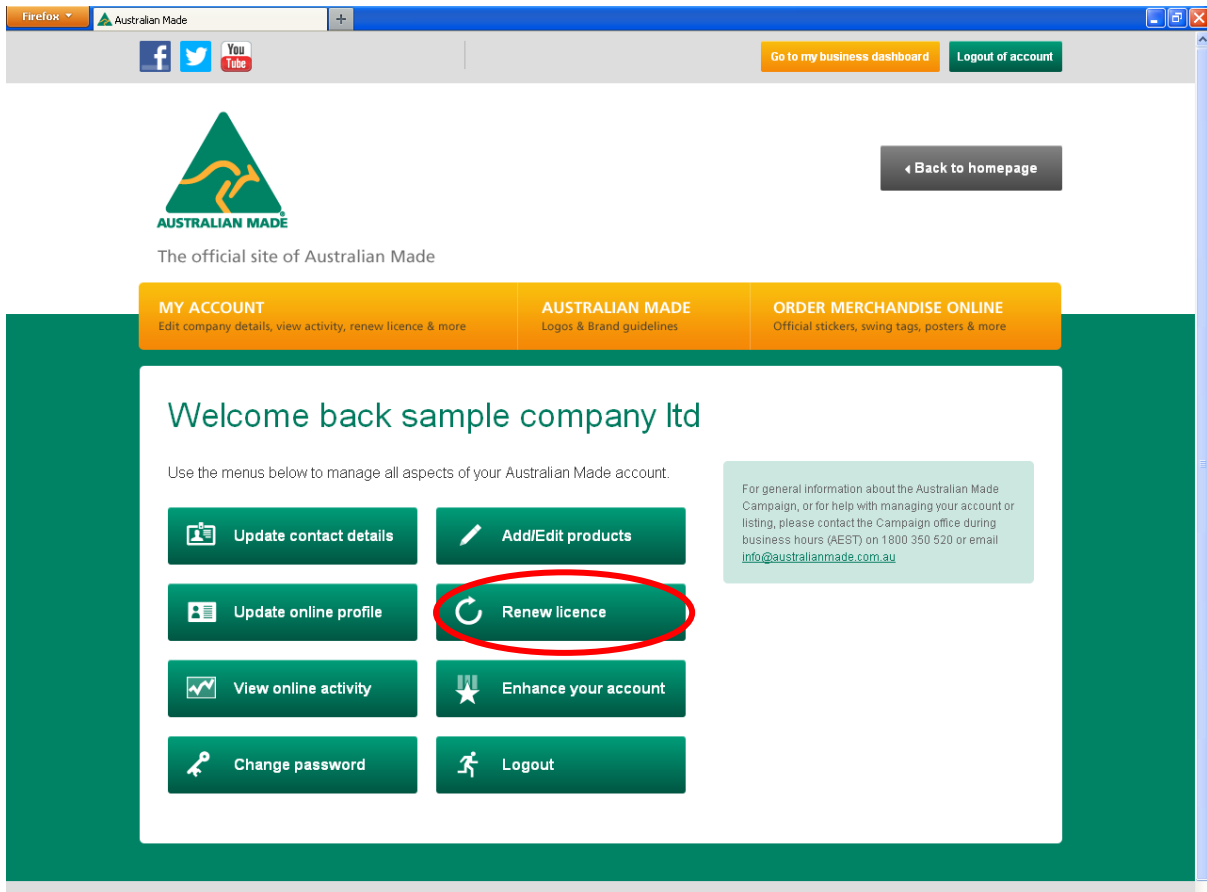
Firefox
Australian Made
+

You Tube

Go to my business dashboard
Logout of account

AUSTRALIAN MADE

The official site of Australian Made

Back to homepage

MY ACCOUNT
Edit company details, view activity, renew licence & more

AUSTRALIAN MADE
Logos & Brand guidelines

ORDER MERCHANDISE ONLINE
Official stickers, swing tags, posters & more

Welcome back sample company ltd

Use the menus below to manage all aspects of your Australian Made account.

For general information about the Australian Made Campaign, or for help with managing your account or listing, please contact the Campaign office during business hours (AEST) on 1800 350 520 or email info@australianmade.com.au

Update contact details
Add/Edit products
Update online profile
Renew licence
View online activity
Enhance your account
Change password
Logout